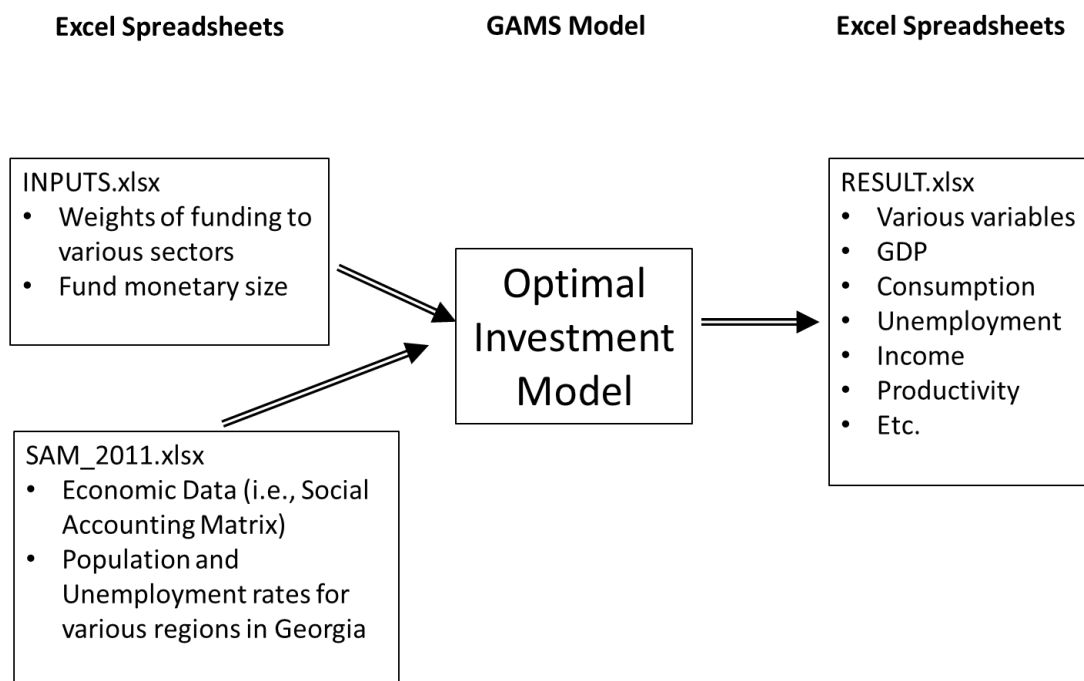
Excel Spreadsheets

GAMS Model

Excel Spreadsheets

INPUTS.xlsx
• Weights of funding to various sectors
• Fund monetary size

SAM_2011.xlsx
• Economic Data (i.e., Social Accounting Matrix)
• Population and Unemployment rates for various regions in Georgia

Optimal Investment Model

RESULT.xlsx
• Various variables
• GDP
• Consumption
• Unemployment
• Income
• Productivity
• Etc.